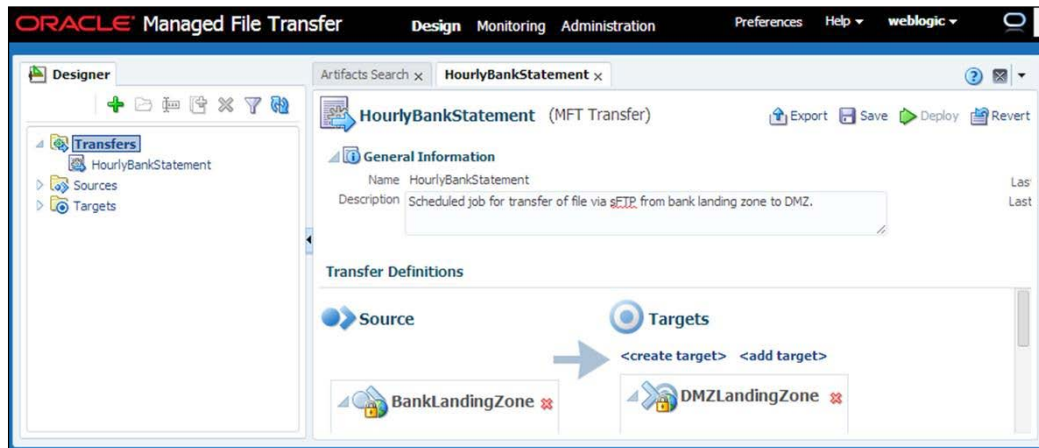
ORACLE® Managed File Transfer Design Monitoring Administration Preferences Help ▾ weblogic ▾

Designer

Transfers
HourlyBankStatement
Sources
Targets

Artifacts Search × HourlyBankStatement ×

HourlyBankStatement (MFT Transfer)

Export Save Deploy Revert

General Information

Name HourlyBankStatement

Description Scheduled job for transfer of file via sFTP from bank landing zone to DMZ.

Las
Last

Transfer Definitions

Source

Targets

<create target> <add target>

BankLandingZone

DMZLandingZone